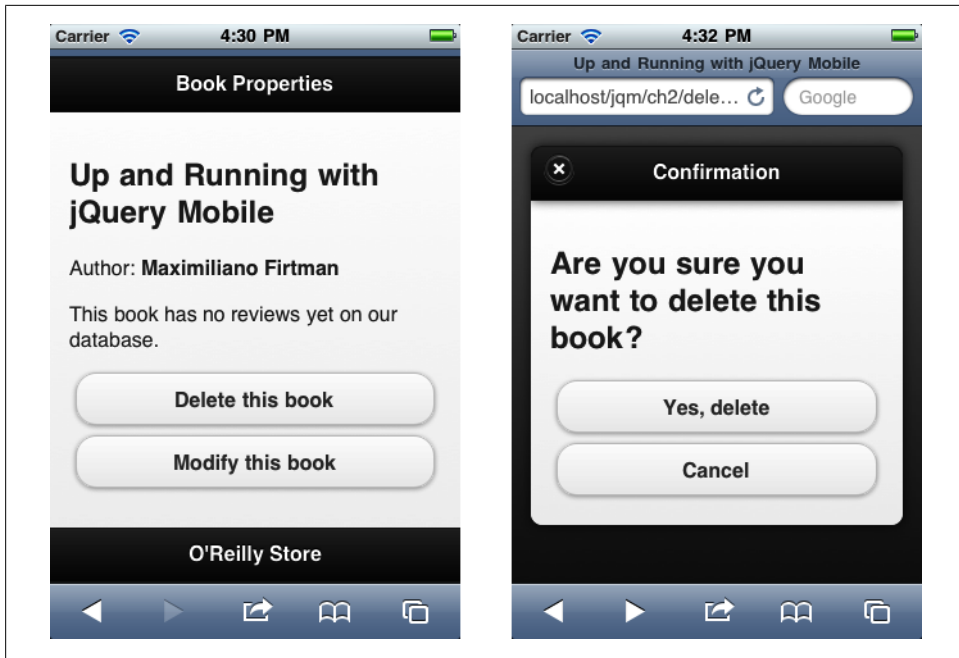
Carrier 4:30 PM

Book Properties

Up and Running with jQuery Mobile

Author: **Maximiliano Firtman**

This book has no reviews yet on our database.

Delete this book

Modify this book

O'Reilly Store

Carrier 4:32 PM

Up and Running with jQuery Mobile

localhost/jqm/ch2/dele…

Google

Confirmation

Are you sure you want to delete this book?

Yes, delete

Cancel